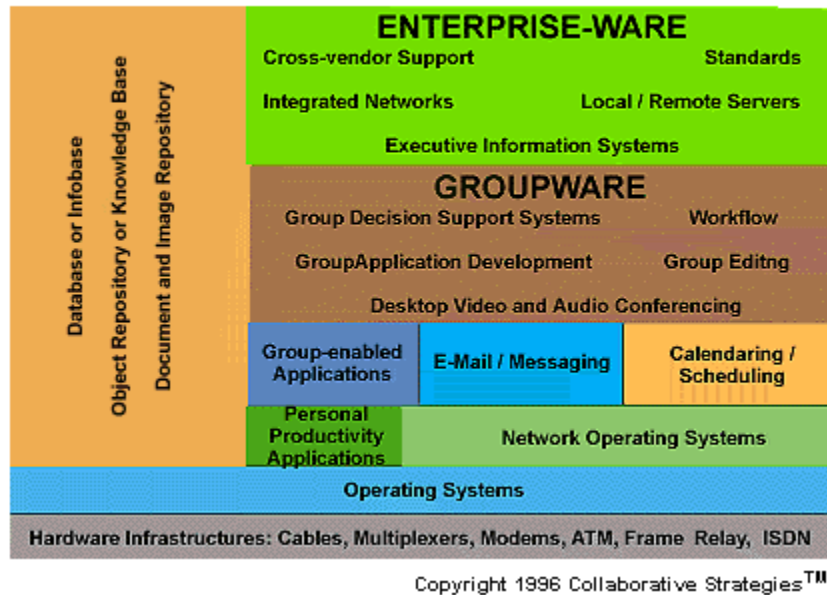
Database or Infobase

Object Repository or Knowledge Base

Document and Image Repository

ENTERPRISE-WARE

Cross-vendor Support

Standards

Integrated Networks

Local / Remote Servers

Executive Information Systems

GROUPWARE

Group Decision Support Systems

Workflow

GroupApplication Development

Group Editng

Desktop Video and Audio Conferencing

Group-enabled Applications

E-Mail / Messaging

Calendaring / Scheduling

Personal Productivity Applications

Network Operating Systems

Operating Systems

Hardware Infrastructures: Cables, Multiplexers, Modems, ATM, Frame Relay, ISDN

Copyright 1996 Collaborative Strategies$^{TM}$